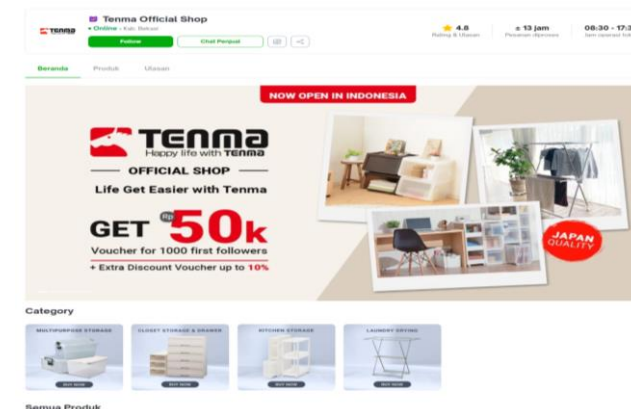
TENMA

Tenma Official Shop

• Online • Kab. Bekasi

Follow

Chat Penjual

4.8
Rating & Ulasan

± 13 jam
Pesanan diproses

08:30 - 17:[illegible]
Jam operasi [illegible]

Beranda

Produk

Ulasan

NOW OPEN IN INDONESIA

TENMA
Happy life with TENMA

OFFICIAL SHOP

Life Get Easier with Tenma

GET Rp 50k

Voucher for 1000 first followers

+ Extra Discount Voucher up to 10%

JAPAN QUALITY

Category

MULTIPURPOSE STORAGE

BUY NOW

CLOSET STORAGE & DRAWER

BUY NOW

KITCHEN STORAGE

BUY NOW

LAUNDRY DRYING

BUY NOW

Semua Produk